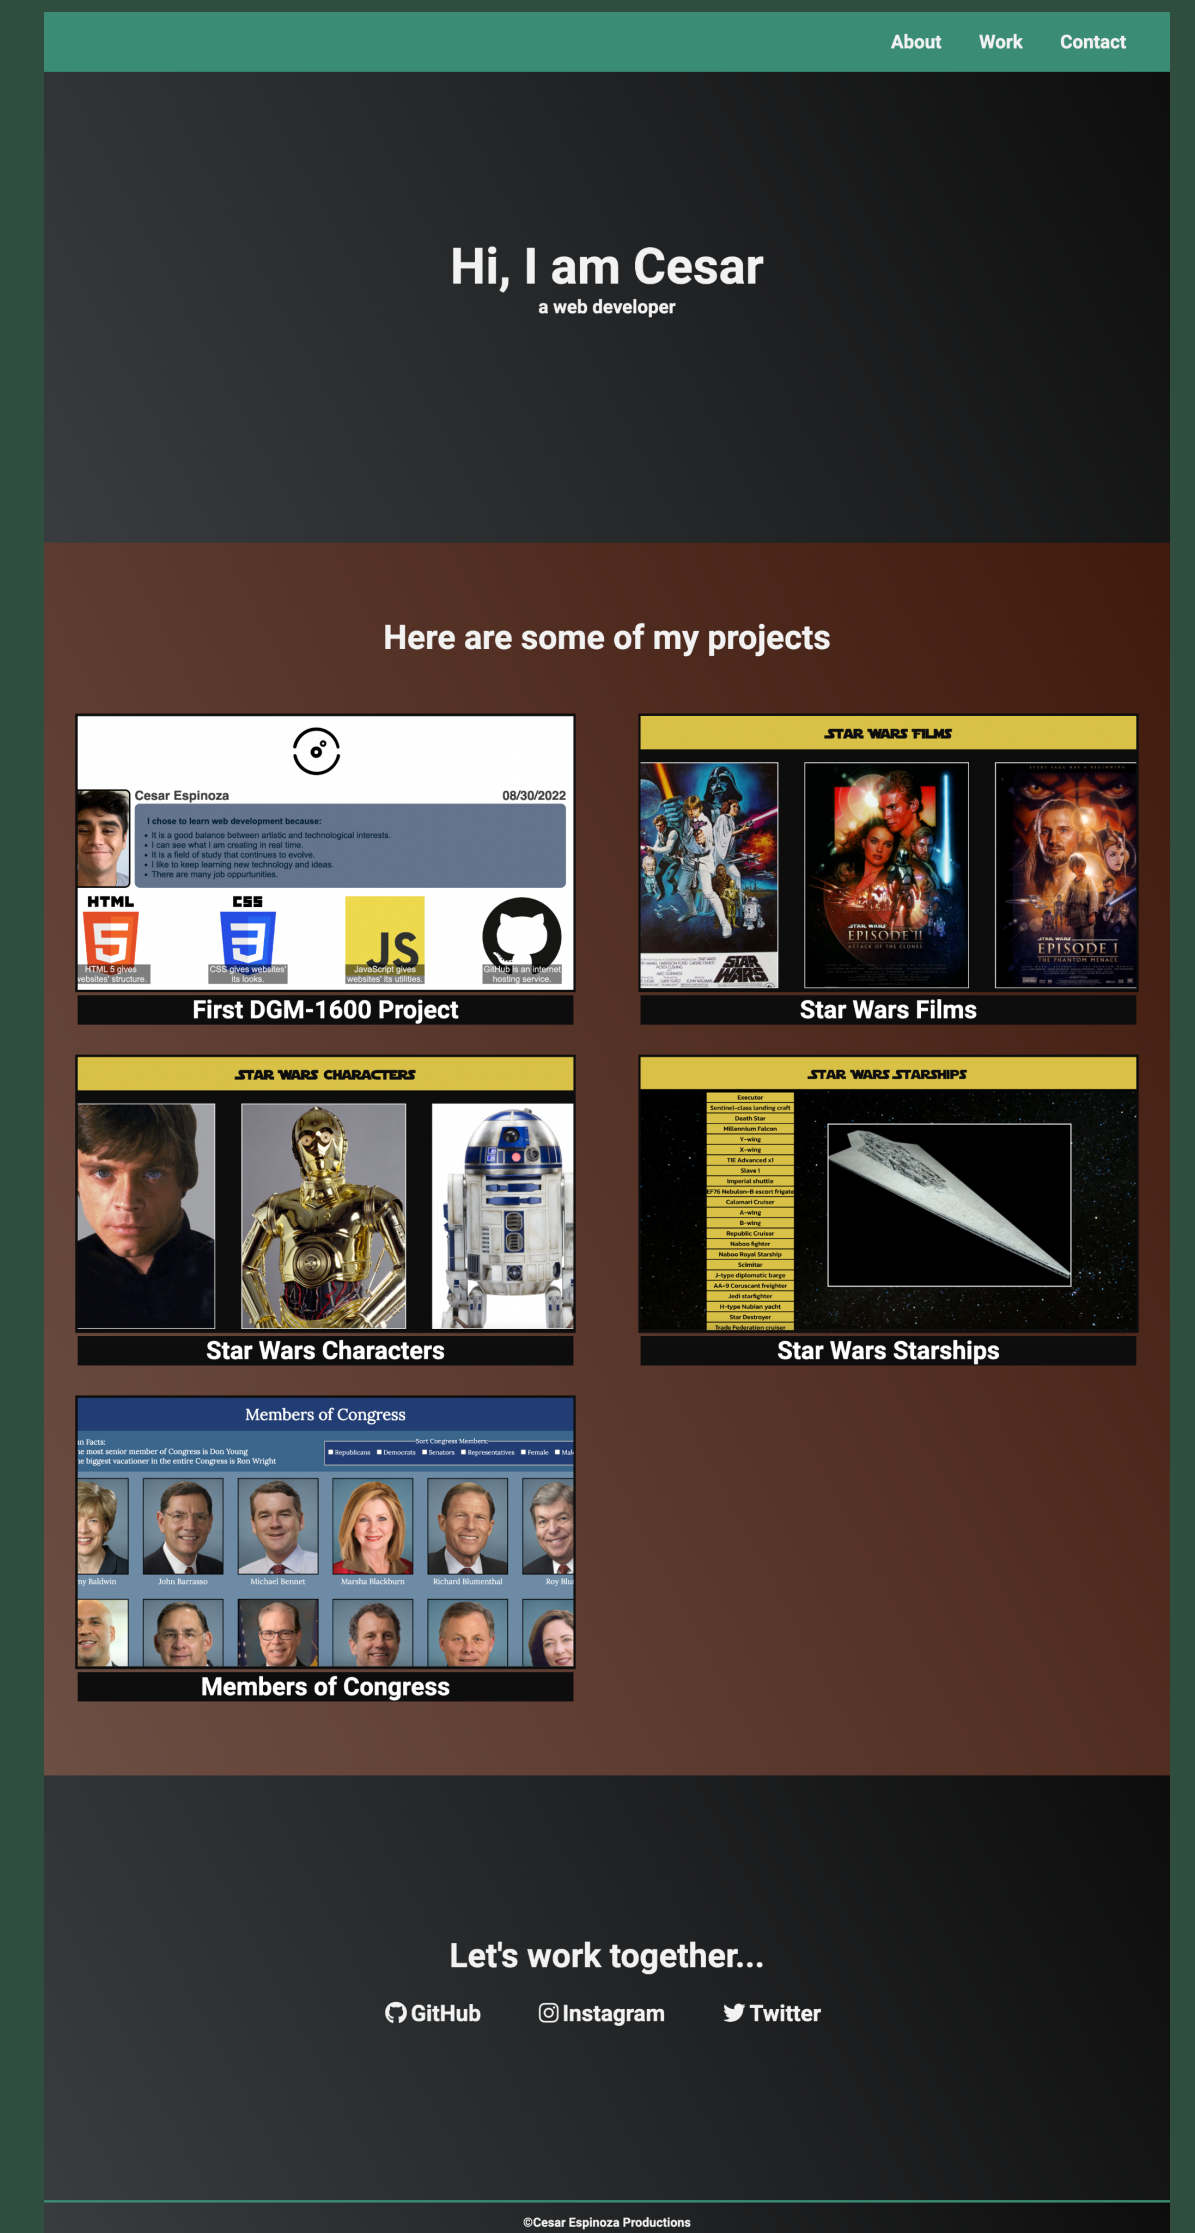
About Work Contact

Hi, I am Cesar
a web developer

Here are some of my projects

Cesar Espinoza 08/30/2022

I chose to learn web development because:
• It is a good balance between artistic and technological interests.
• I can see what I am creating in real time.
• It is a field of study that continues to evolve.
• I like to keep learning new technology and ideas.
• There are many job opportunities.

HTML CSS JS

HTML 5 gives websites' structure
CSS gives websites' its looks.
JavaScript gives websites' its utilities.
GitHub is an internet hosting service.

First DGM-1600 Project

STAR WARS FILMS

EPISODE II
EPISODE I

Star Wars Films

STAR WARS CHARACTERS

Star Wars Characters

STAR WARS STARSHIPS

Executor
Sentinel-class landing craft
Death Star
Millennium Falcon
Y-wing
X-wing
TIE Advanced x1
Slave 1
Imperial shuttle
EF76 Nebulon-B escort frigate
Calamari Cruiser
A-wing
B-wing
Republic Cruiser
Naboo fighter
Naboo Royal Starship
Scimitar
J-type diplomatic barge
AA-9 Coruscant freighter
Jedi starfighter
H-type Nubian yacht
Star Destroyer
Trade Federation cruiser

Star Wars Starships

Members of Congress

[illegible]n Facts:
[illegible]e most senior member of Congress is Don Young
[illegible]e biggest vacationer in the entire Congress is Ron Wright

Sort Congress Members:
Republicans Democrats Senators Representatives Female Mal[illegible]

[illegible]ny Baldwin John Barrasso Michael Bennet Marsha Blackburn Richard Blumenthal Roy Blu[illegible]

Members of Congress

Let's work together...

GitHub Instagram Twitter

©Cesar Espinoza Productions